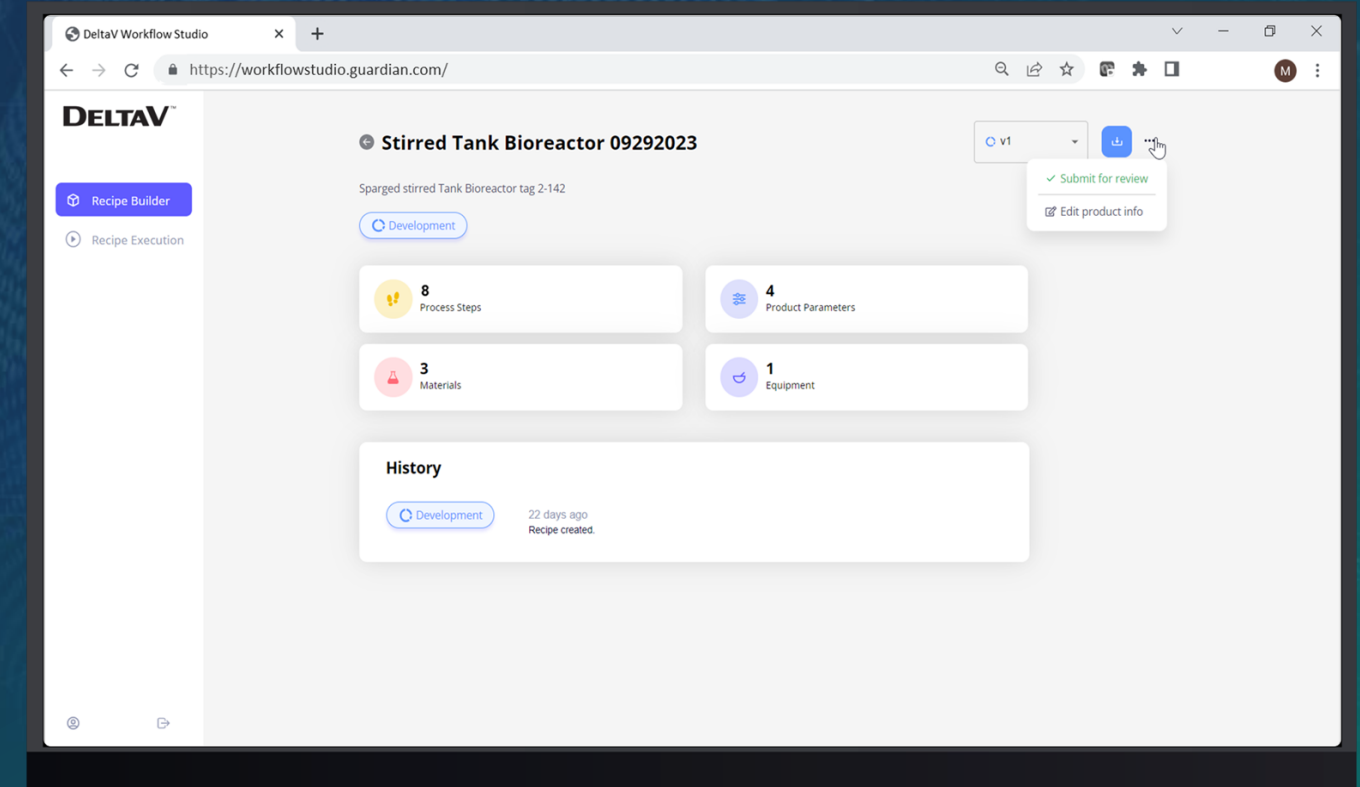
DeltaV Workflow Studio

https://workflowstudio.guardian.com/

M

DELTAV™

Recipe Builder

Recipe Execution

Stirred Tank Bioreactor 09292023

v1

Submit for review

Edit product info

Sparged stirred Tank Bioreactor tag 2-142

Development

8
Process Steps

4
Product Parameters

3
Materials

1
Equipment

History

Development

22 days ago
Recipe created.